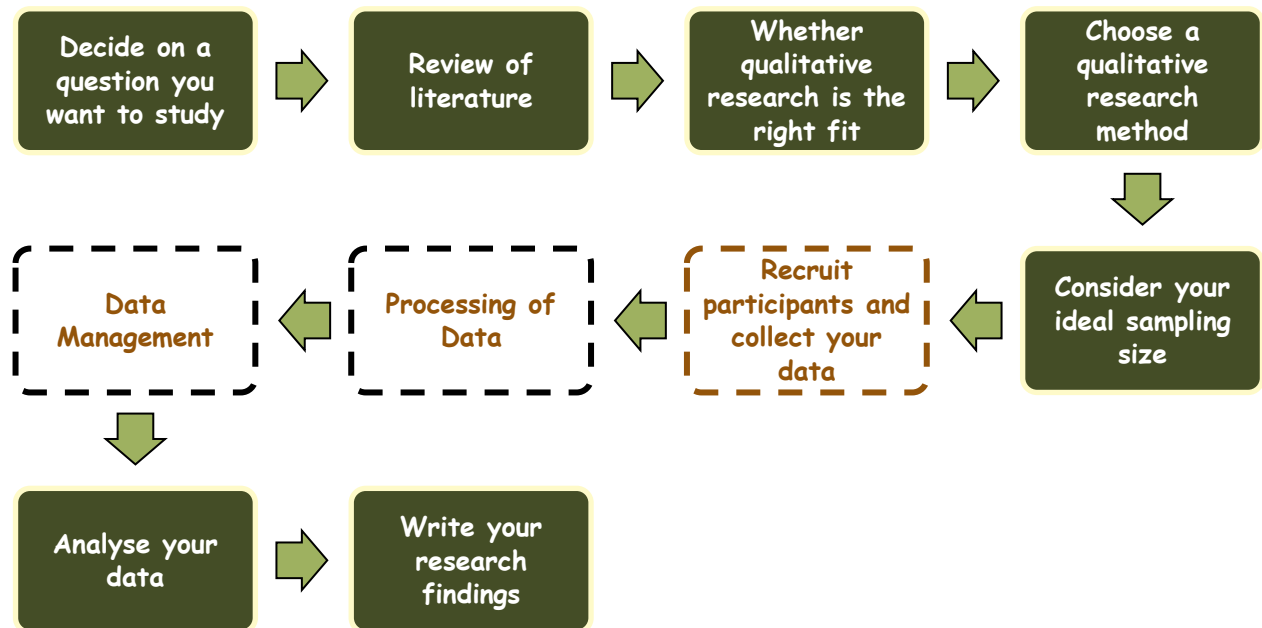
Decide on a question you want to study

Review of literature

Whether qualitative research is the right fit

Choose a qualitative research method

Consider your ideal sampling size

Recruit participants and collect your data

Processing of Data

Data Management

Analyse your data

Write your research findings